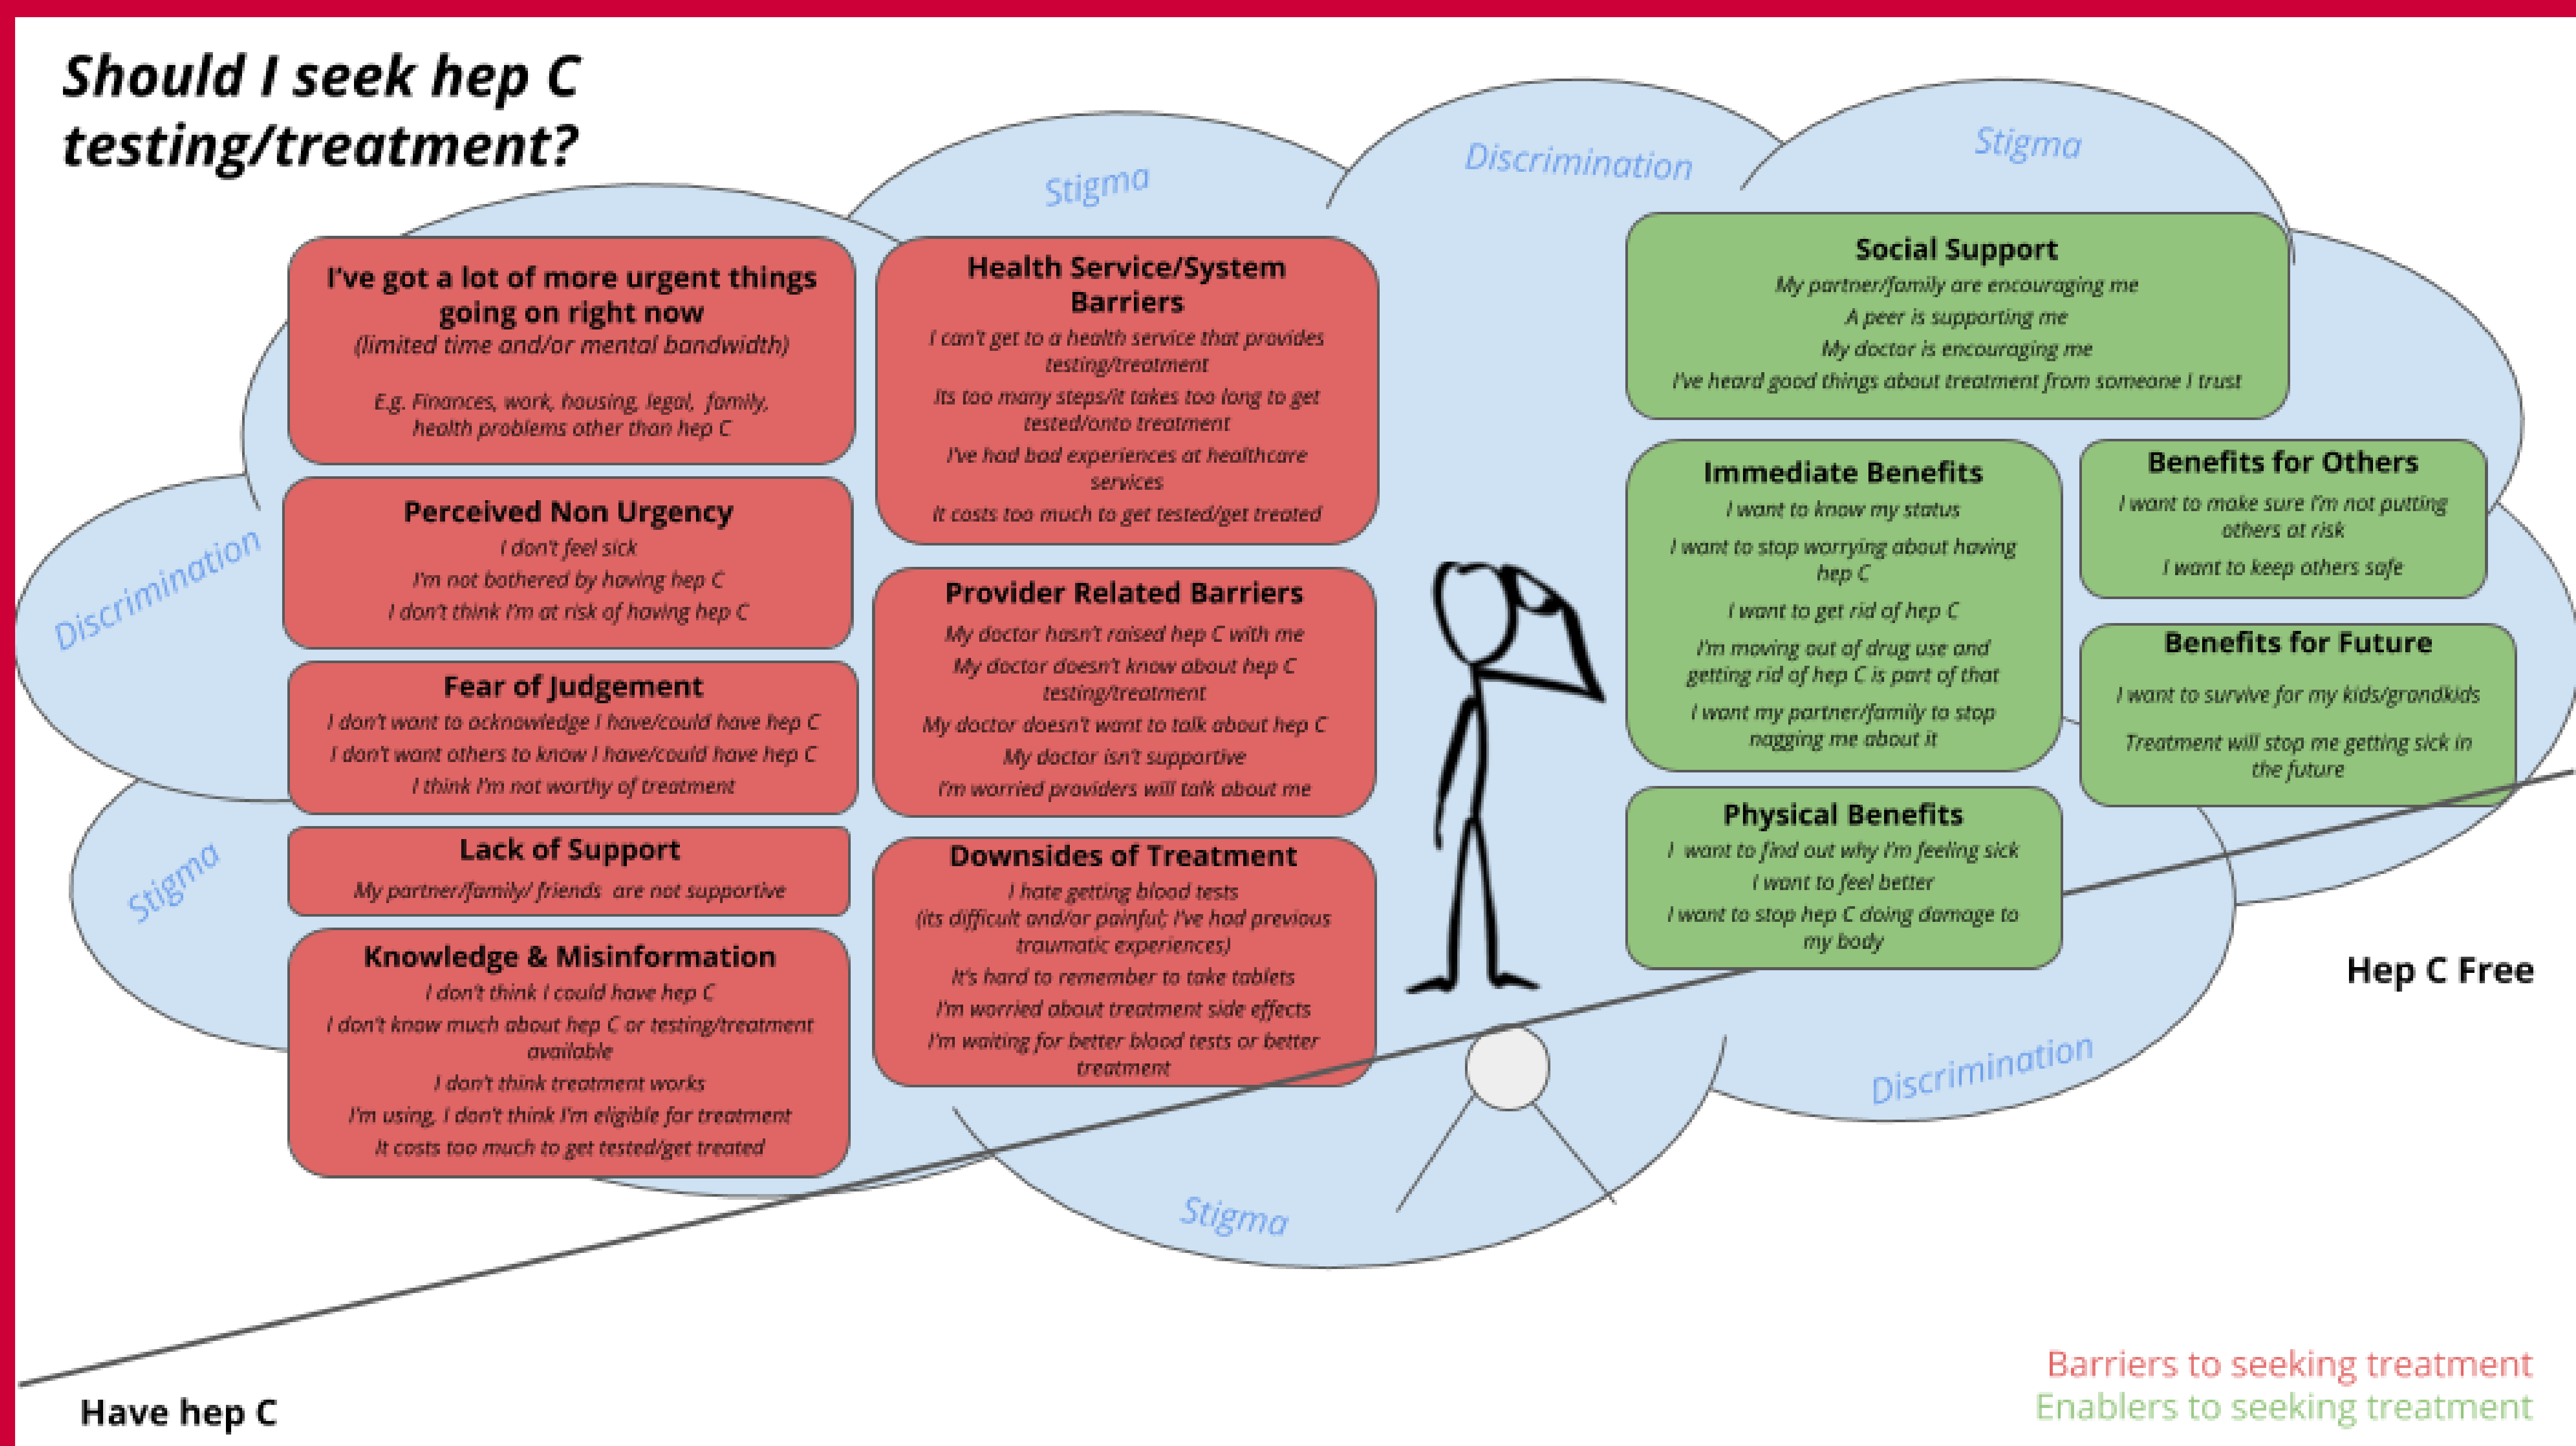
Should I seek hep C testing/treatment?

Stigma

Discrimination

Stigma

I've got a lot of more urgent things going on right now
(limited time and/or mental bandwidth)
E.g. Finances, work, housing, legal, family, health problems other than hep C

Discrimination

Perceived Non Urgency
I don't feel sick
I'm not bothered by having hep C
I don't think I'm at risk of having hep C

Fear of Judgement
I don't want to acknowledge I have/could have hep C
I don't want others to know I have/could have hep C
I think I'm not worthy of treatment

Stigma

Lack of Support
My partner/family/ friends are not supportive

Knowledge & Misinformation
I don't think I could have hep C
I don't know much about hep C or testing/treatment available
I don't think treatment works
I'm using, I don't think I'm eligible for treatment
It costs too much to get tested/get treated

Health Service/System Barriers
I can't get to a health service that provides testing/treatment
Its too many steps/it takes too long to get tested/onto treatment
I've had bad experiences at healthcare services
It costs too much to get tested/get treated

Provider Related Barriers
My doctor hasn't raised hep C with me
My doctor doesn't know about hep C testing/treatment
My doctor doesn't want to talk about hep C
My doctor isn't supportive
I'm worried providers will talk about me

Downsides of Treatment
I hate getting blood tests
(its difficult and/or painful; I've had previous traumatic experiences)
It's hard to remember to take tablets
I'm worried about treatment side effects
I'm waiting for better blood tests or better treatment

Social Support
My partner/family are encouraging me
A peer is supporting me
My doctor is encouraging me
I've heard good things about treatment from someone I trust

Immediate Benefits
I want to know my status
I want to stop worrying about having hep C
I want to get rid of hep C
I'm moving out of drug use and getting rid of hep C is part of that
I want my partner/family to stop nagging me about it

Benefits for Others
I want to make sure I'm not putting others at risk
I want to keep others safe

Benefits for Future
I want to survive for my kids/grandkids
Treatment will stop me getting sick in the future

Physical Benefits
I want to find out why I'm feeling sick
I want to feel better
I want to stop hep C doing damage to my body

Hep C Free

Discrimination

Stigma

Have hep C

Barriers to seeking treatment
Enablers to seeking treatment